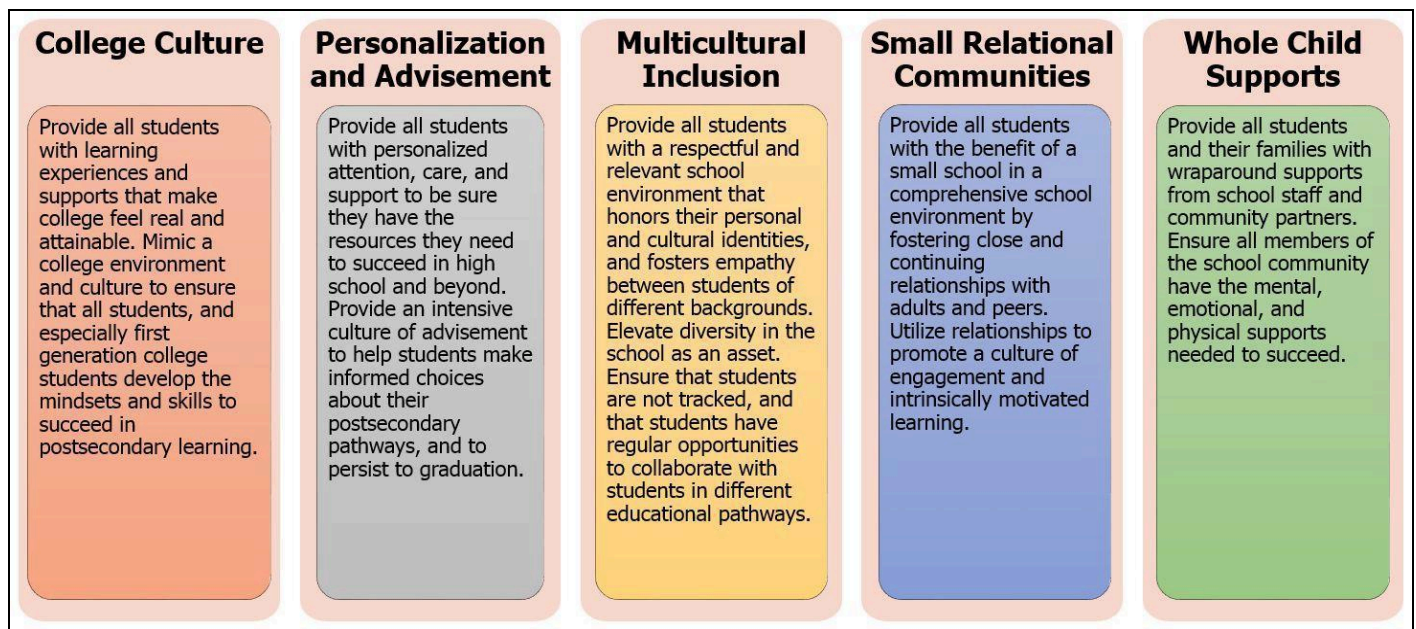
College Culture

Provide all students with learning experiences and supports that make college feel real and attainable. Mimic a college environment and culture to ensure that all students, and especially first generation college students develop the mindsets and skills to succeed in postsecondary learning.

Personalization and Advisement

Provide all students with personalized attention, care, and support to be sure they have the resources they need to succeed in high school and beyond. Provide an intensive culture of advisement to help students make informed choices about their postsecondary pathways, and to persist to graduation.

Multicultural Inclusion

Provide all students with a respectful and relevant school environment that honors their personal and cultural identities, and fosters empathy between students of different backgrounds. Elevate diversity in the school as an asset. Ensure that students are not tracked, and that students have regular opportunities to collaborate with students in different educational pathways.

Small Relational Communities

Provide all students with the benefit of a small school in a comprehensive school environment by fostering close and continuing relationships with adults and peers. Utilize relationships to promote a culture of engagement and intrinsically motivated learning.

Whole Child Supports

Provide all students and their families with wraparound supports from school staff and community partners. Ensure all members of the school community have the mental, emotional, and physical supports needed to succeed.